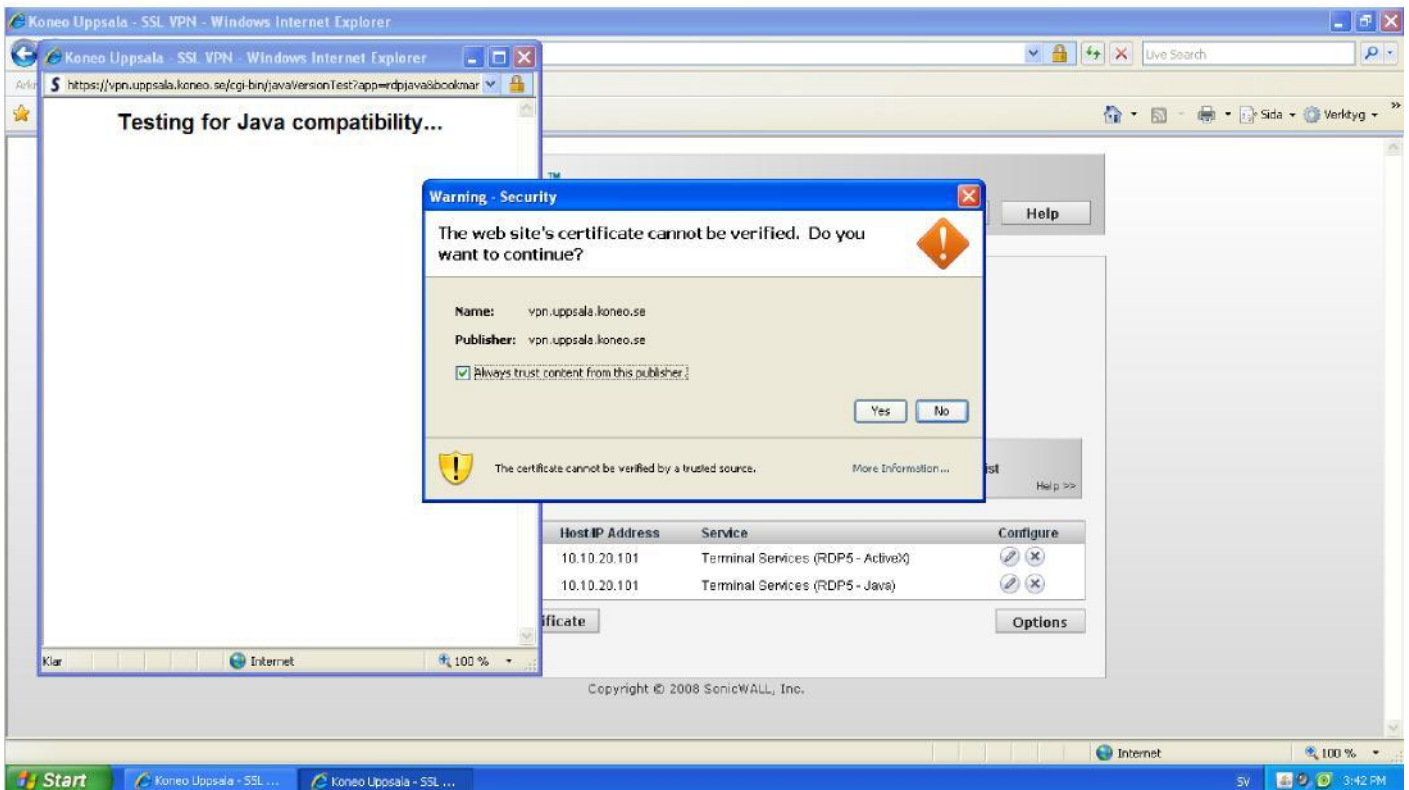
Koneo Uppsala - SSL VPN - Windows Internet Explorer

Koneo Uppsala - SSL VPN - Windows Internet Explorer

https://vpn.uppsala.koneo.se/cgi-bin/javaVersionTest?app=rdpjava&bookmar

Live Search

Arkiv

Sida ▾ Verktyg ▾

Testing for Java compatibility...

TM

Help

Warning - Security

The web site's certificate cannot be verified. Do you want to continue?

Name: vpn.uppsala.koneo.se

Publisher: vpn.uppsala.koneo.se

Always trust content from this publisher.

Yes No

The certificate cannot be verified by a trusted source.

More Information...

ist

Help >>

| Host/IP Address | Service | Configure |
|---|---|---|
| 10.10.20.101 | Terminal Services (RDP5 - ActiveX) | |
| 10.10.20.101 | Terminal Services (RDP5 - Java) | |

ificate

Options

Copyright © 2008 SonicWALL, Inc.

Klar

Internet

100 %

Internet

100 %

Start

Koneo Uppsala - SSL ...

Koneo Uppsala - SSL ...

SV

3:42 PM